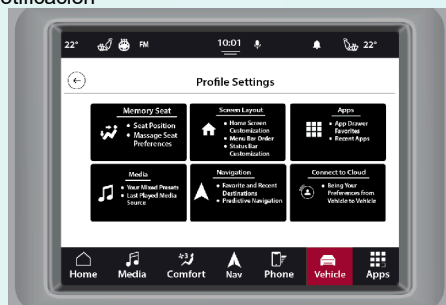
otificación

22° FM 10:01 22°

Profile Settings

Memory Seat
• Seat Position
• Massage Seat Preferences

Screen Layout
• Home Screen Customization
• Menu Bar Order
• Status Bar Customization

Apps
• App Drawer Favorites
• Recent Apps

Media
• Your Mixed Presets
• Last Played Media Source

Navigation
• Favorite and Recent Destinations
• Predictive Navigation

Connect to Cloud
• Bring Your Preferences From Vehicle to Vehicle

Home Media Comfort Nav Phone Vehicle Apps